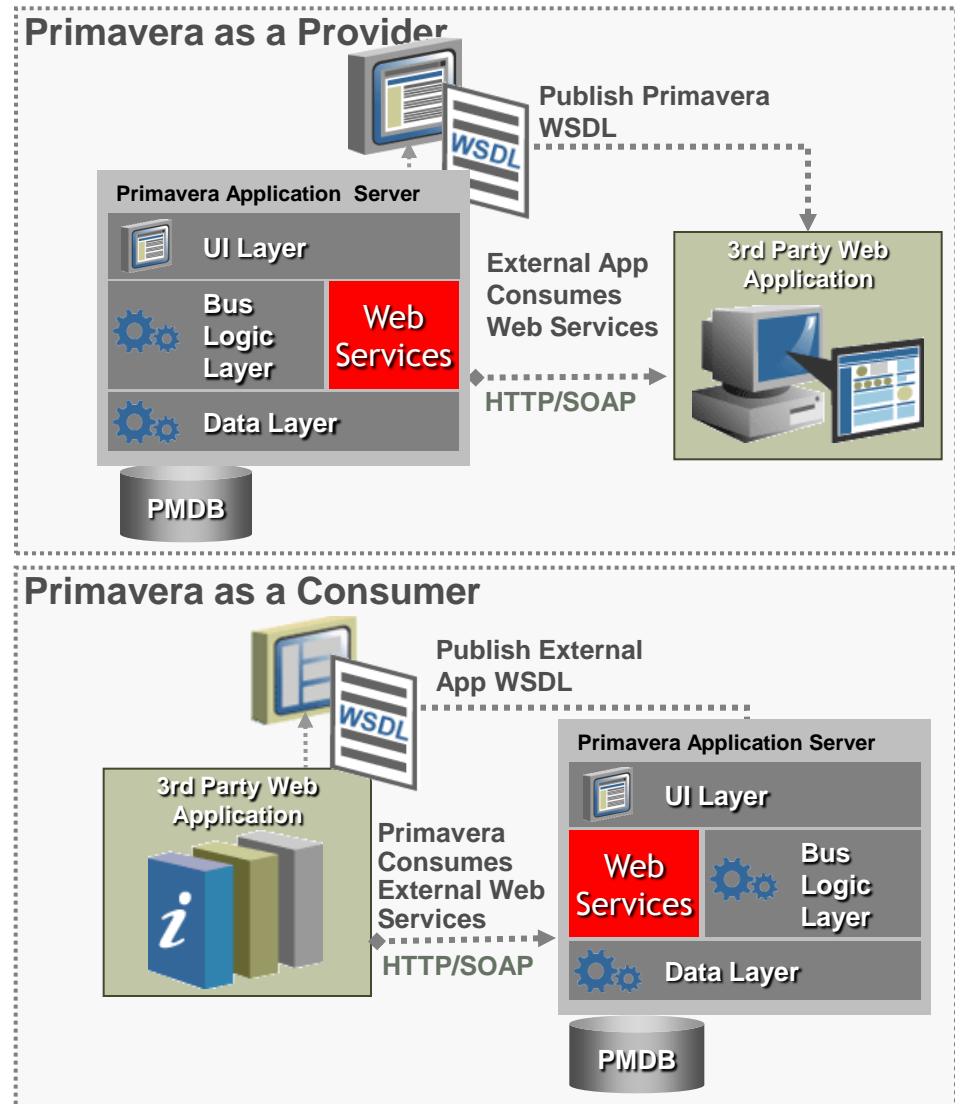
Primavera as a Provider

WSDL

Publish Primavera WSDL

Primavera Application Server

UI Layer

Bus Logic Layer

Web Services

Data Layer

PMDB

External App Consumes Web Services

HTTP/SOAP

3rd Party Web Application

Primavera as a Consumer

WSDL

Publish External App WSDL

3rd Party Web Application

i

Primavera Consumes External Web Services

HTTP/SOAP

Primavera Application Server

UI Layer

Web Services

Bus Logic Layer

Data Layer

PMDB